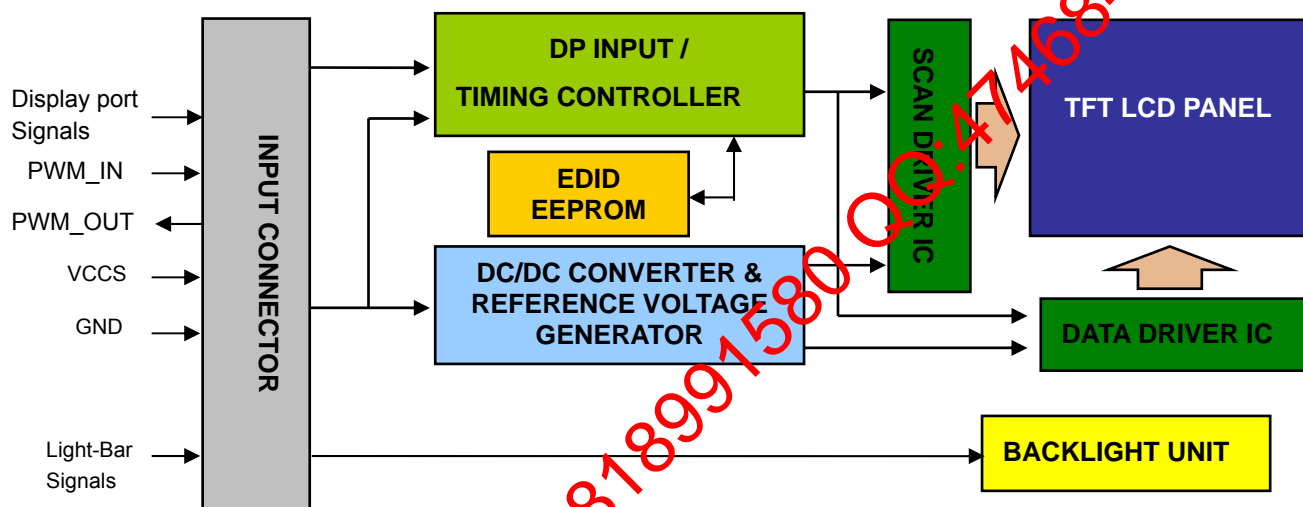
Display port Signals

PWM_IN

PWM_OUT

VCCS

GND

Light-Bar Signals

INPUT CONNECTOR

DP INPUT /

TIMING CONTROLLER

EDID EEPROM

DC/DC CONVERTER & REFERENCE VOLTAGE GENERATOR

SCAN DRIVER IC

TFT LCD PANEL

DATA DRIVER IC

BACKLIGHT UNIT

18991580 QQ:47468